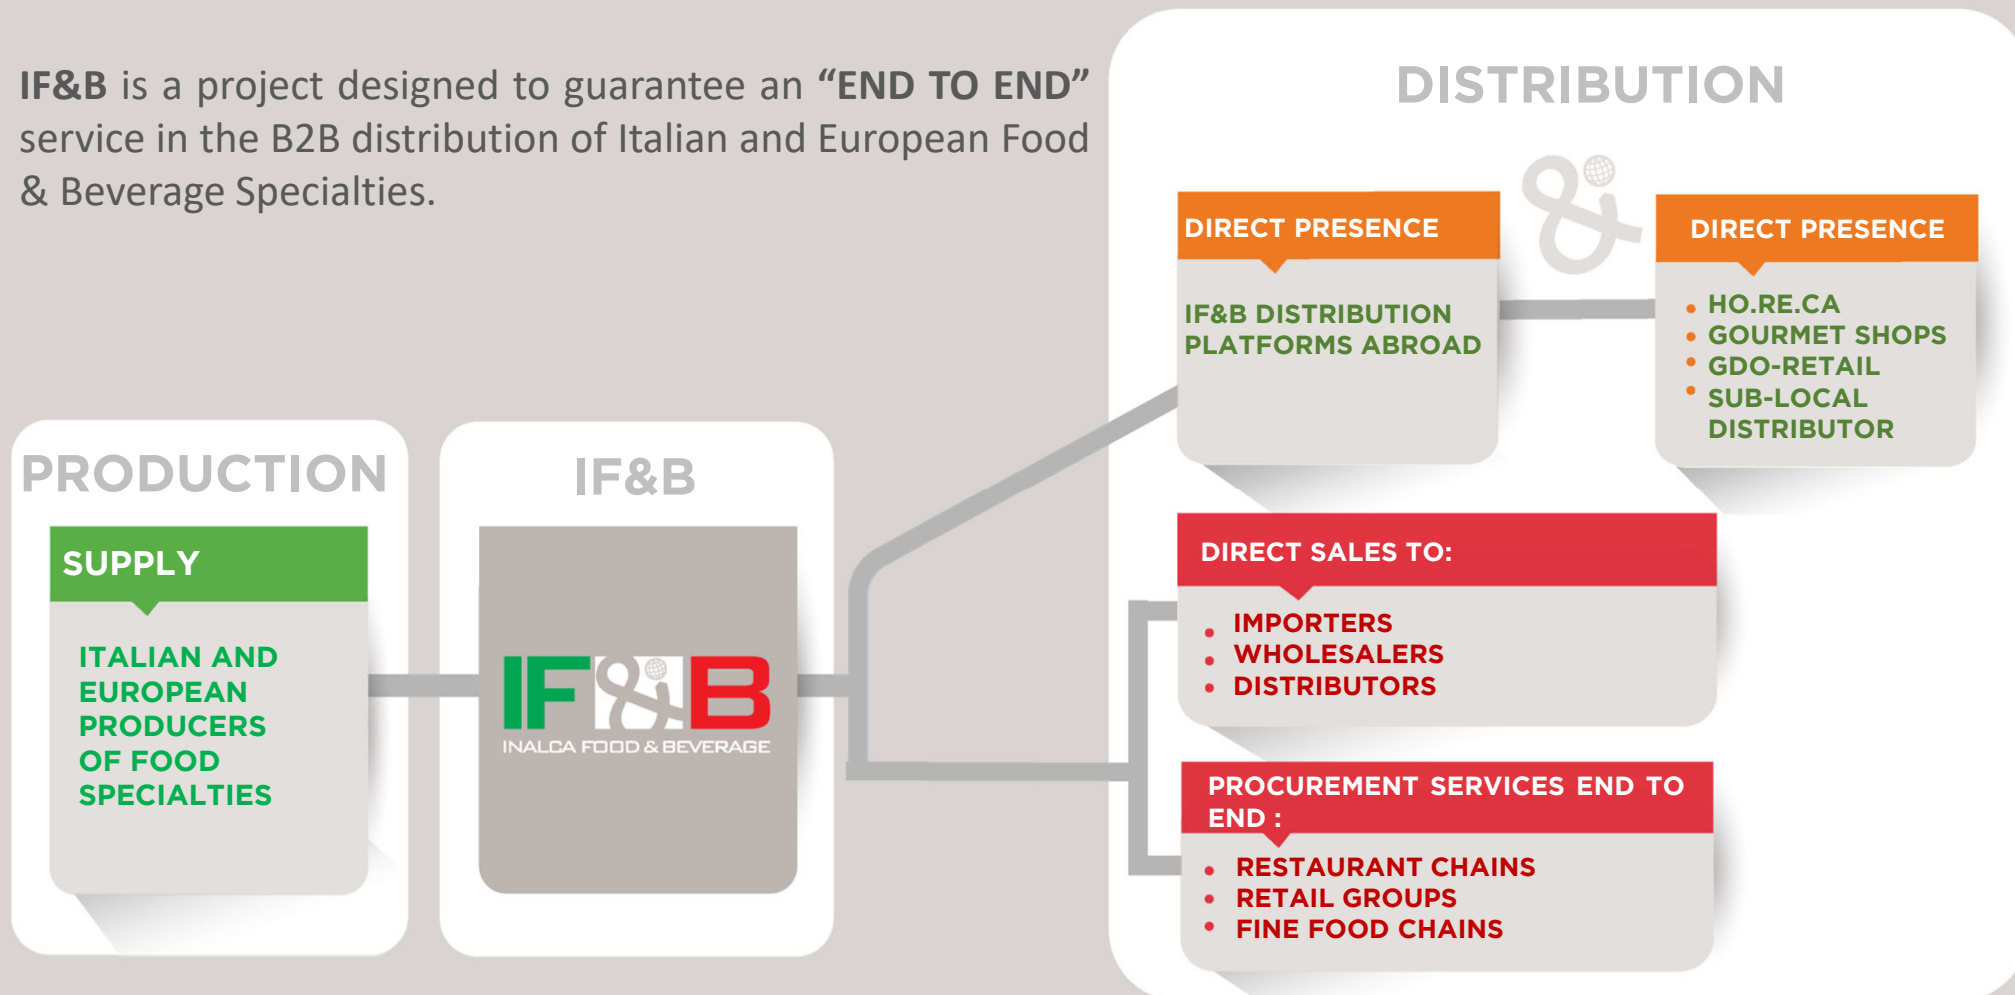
**IF&B** is a project designed to guarantee an **“END TO END”** service in the B2B distribution of Italian and European Food & Beverage Specialties.

PRODUCTION

SUPPLY

ITALIAN AND EUROPEAN PRODUCERS OF FOOD SPECIALTIES

IF&B

IF&B
INALCA FOOD & BEVERAGE

DISTRIBUTION

DIRECT PRESENCE

IF&B DISTRIBUTION PLATFORMS ABROAD

DIRECT PRESENCE

• HO.RE.CA
• GOURMET SHOPS
• GDO-RETAIL
• SUB-LOCAL DISTRIBUTOR

DIRECT SALES TO:

• IMPORTERS
• WHOLESALERS
• DISTRIBUTORS

PROCUREMENT SERVICES END TO END :

• RESTAURANT CHAINS
• RETAIL GROUPS
• FINE FOOD CHAINS